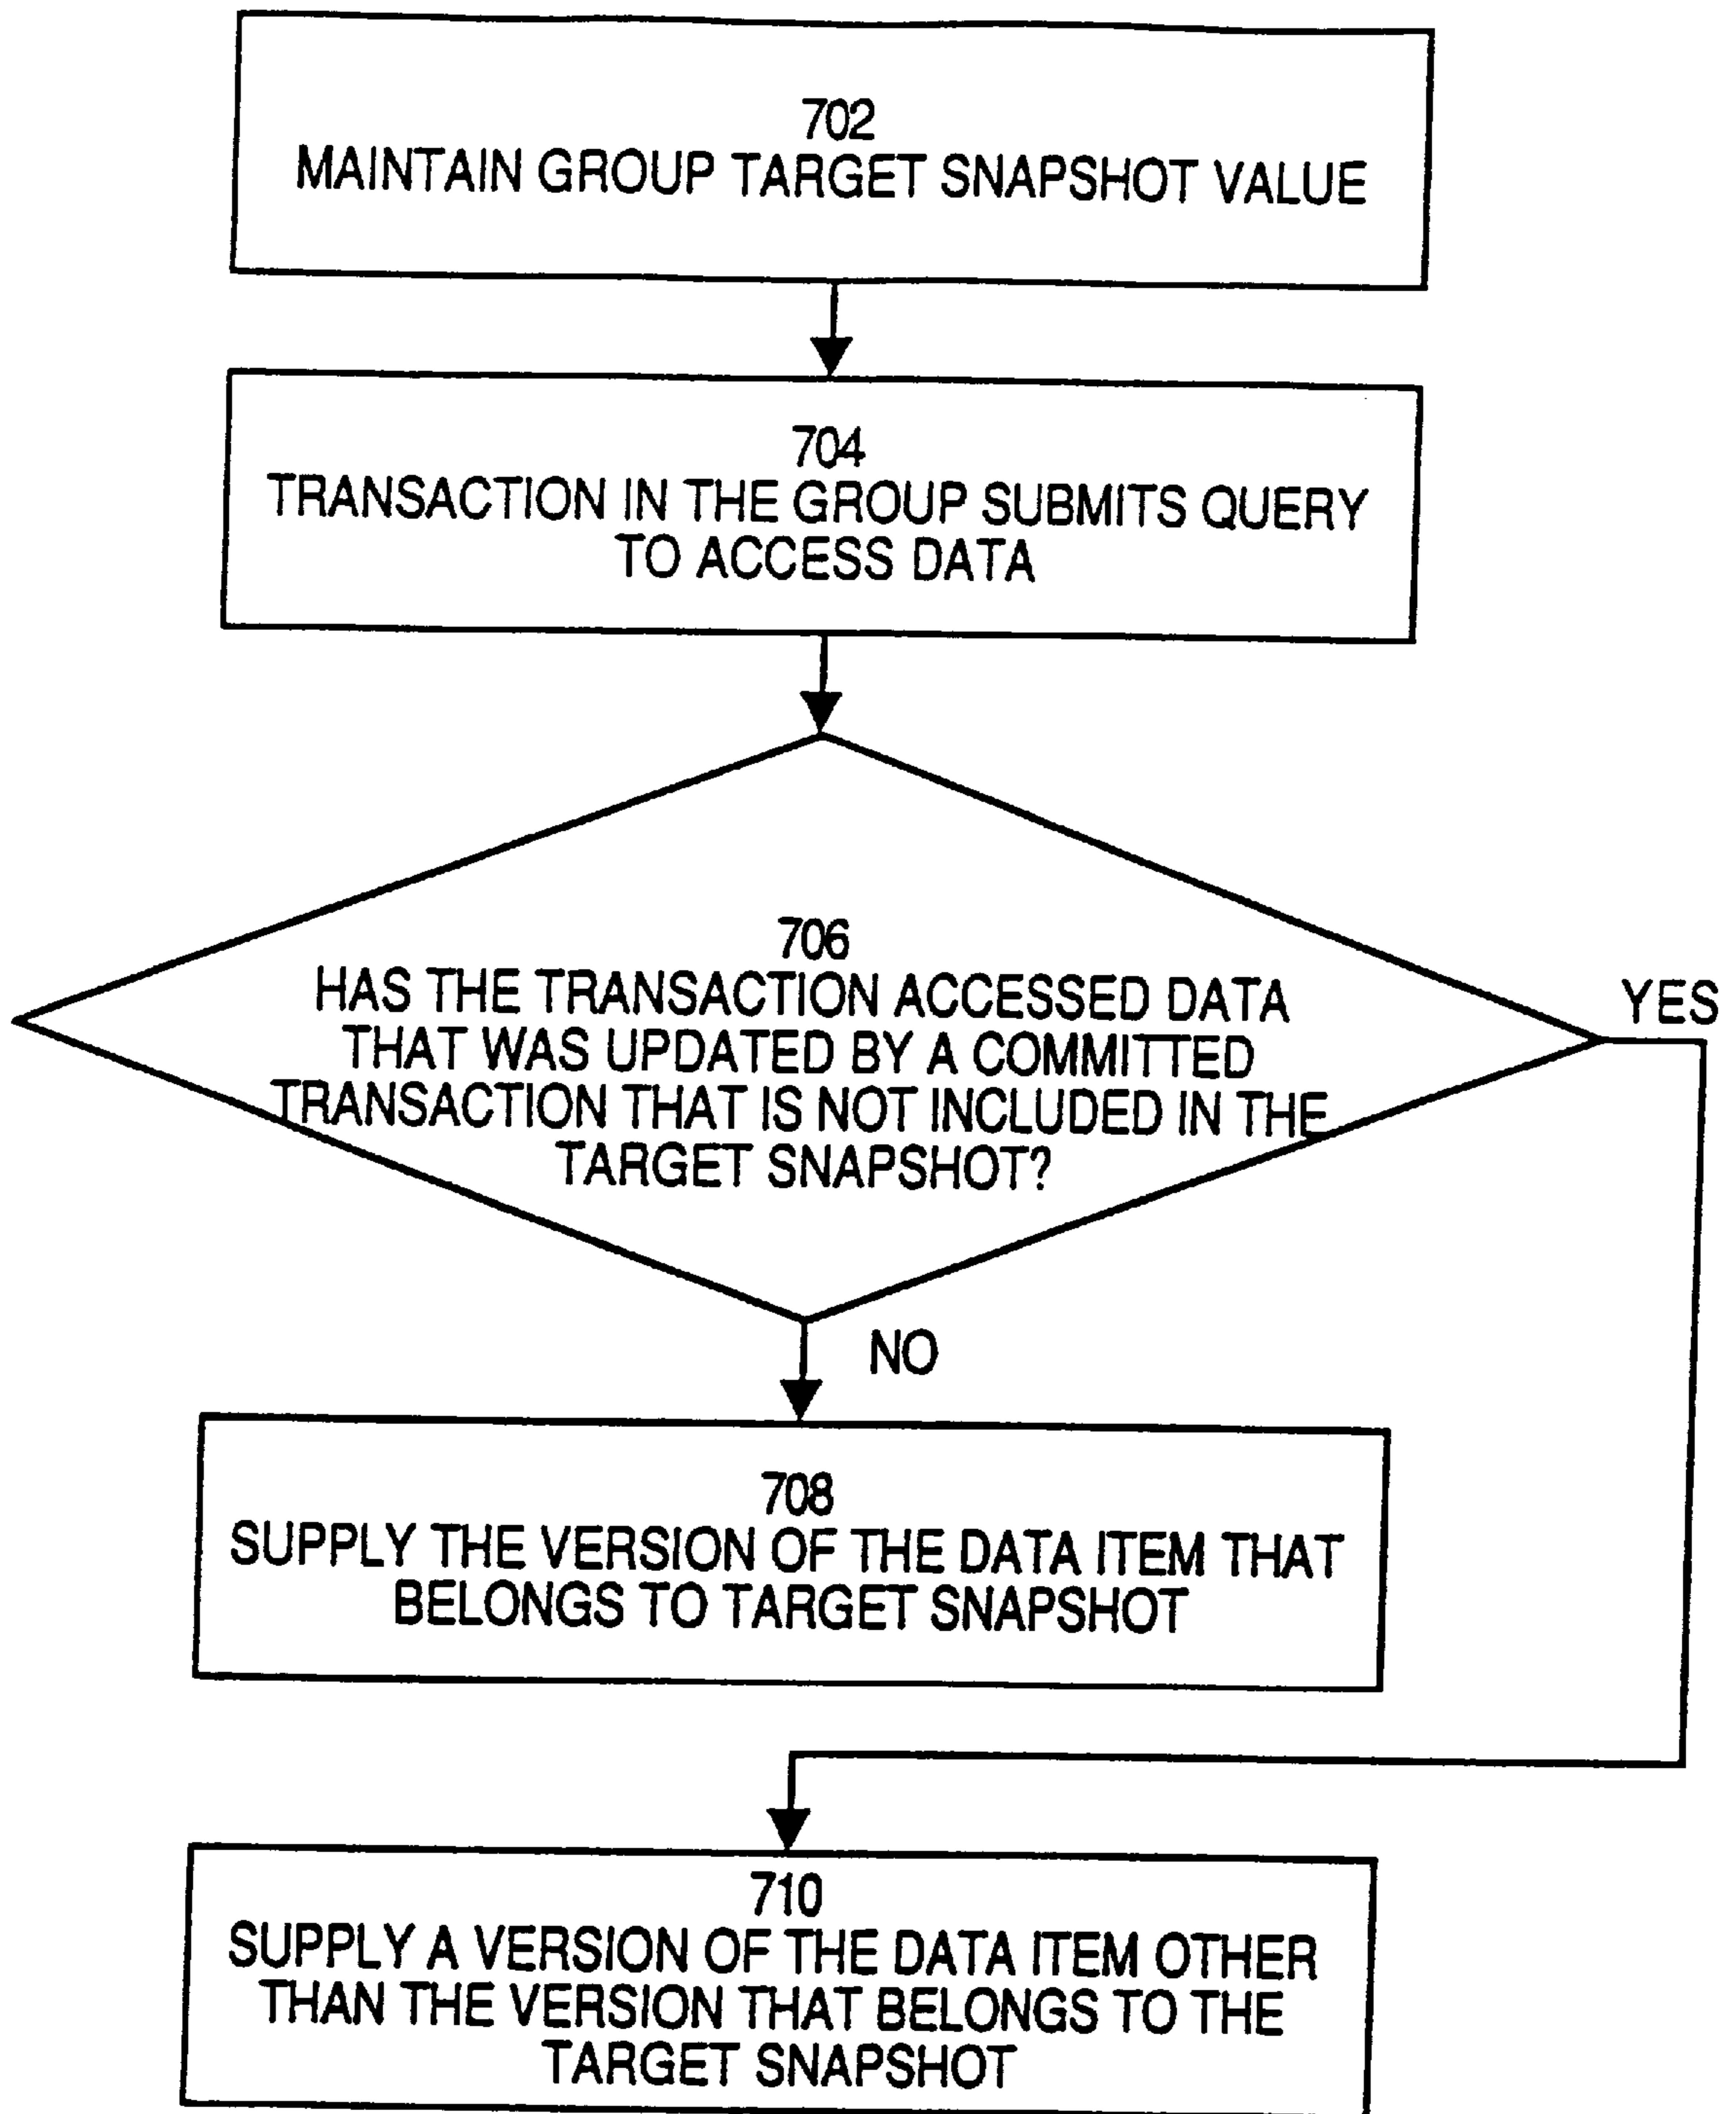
702
MAINTAIN GROUP TARGET SNAPSHOT VALUE

704
TRANSACTION IN THE GROUP SUBMITS QUERY TO ACCESS DATA

706
HAS THE TRANSACTION ACCESSED DATA THAT WAS UPDATED BY A COMMITTED TRANSACTION THAT IS NOT INCLUDED IN THE TARGET SNAPSHOT?

YES

NO

708
SUPPLY THE VERSION OF THE DATA ITEM THAT BELONGS TO TARGET SNAPSHOT

710
SUPPLY A VERSION OF THE DATA ITEM OTHER THAN THE VERSION THAT BELONGS TO THE TARGET SNAPSHOT